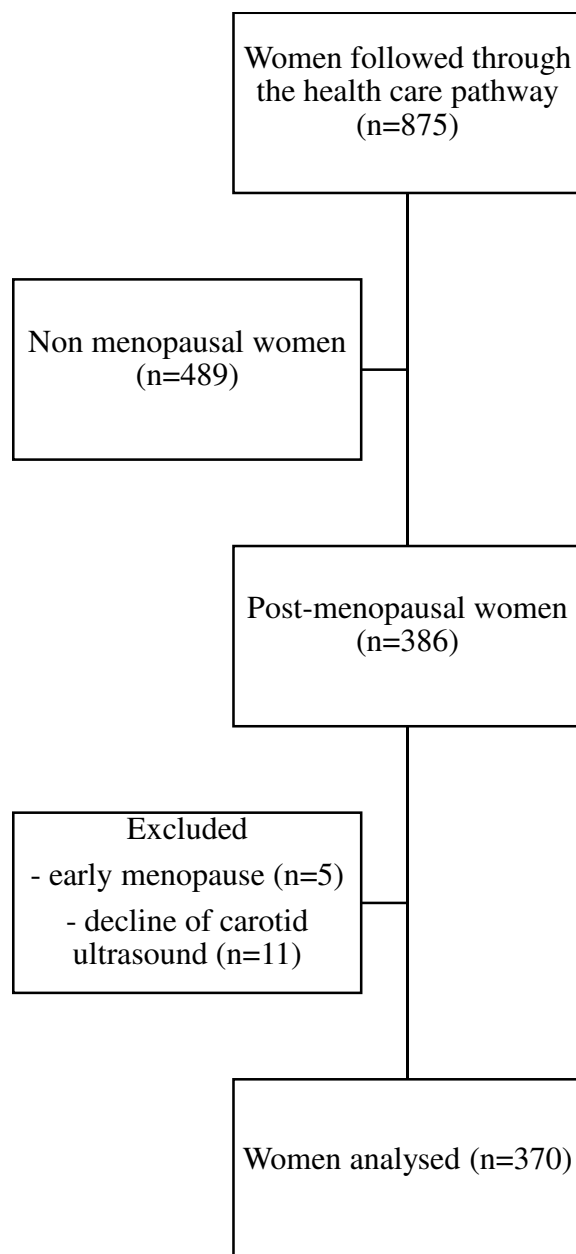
Women followed through the health care pathway (n=875)

Non menopausal women (n=489)

Post-menopausal women (n=386)

Excluded
- early menopause (n=5)
- decline of carotid ultrasound (n=11)

Women analysed (n=370)